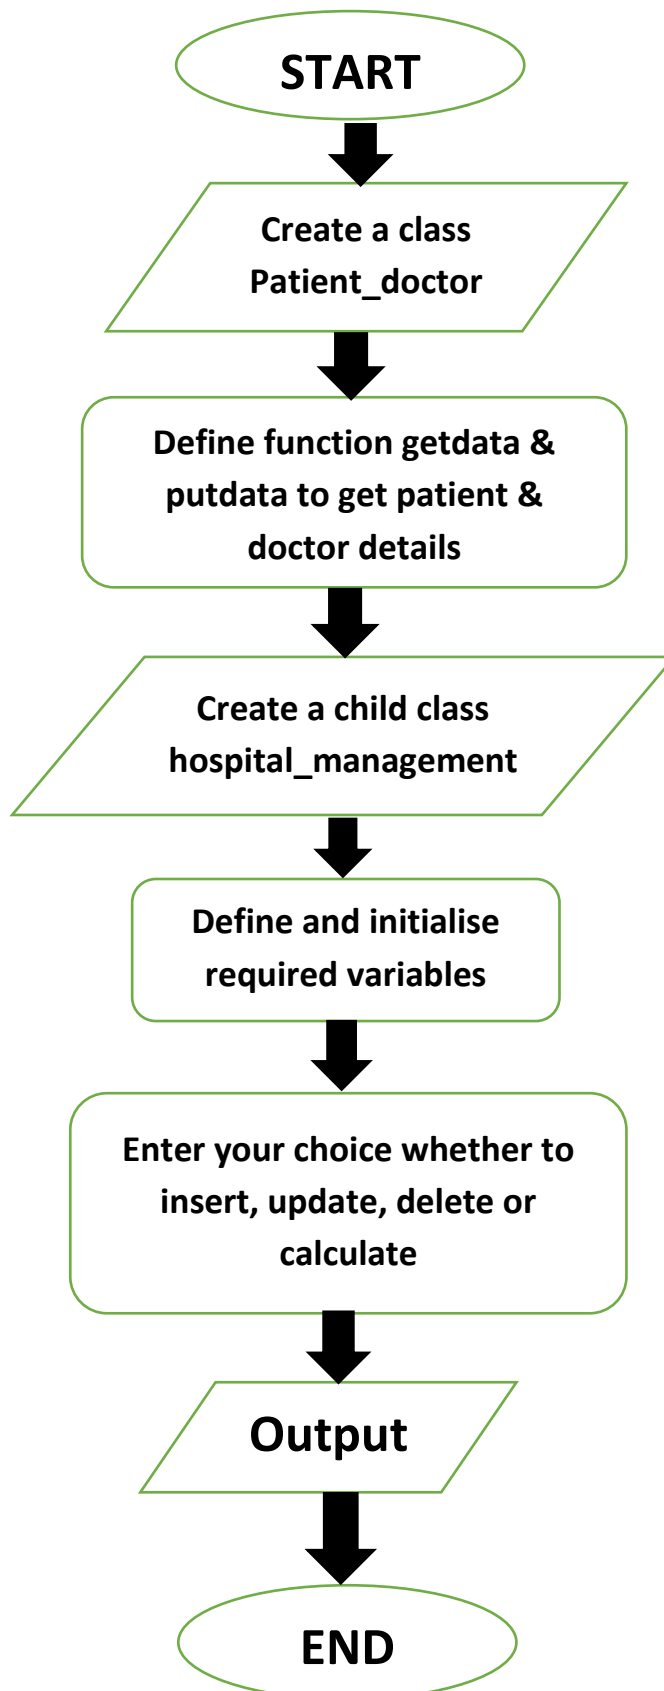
START

Create a class Patient_doctor

Define function getdata & putdata to get patient & doctor details

Create a child class hospital_management

Define and initialise required variables

Enter your choice whether to insert, update, delete or calculate

Output

END